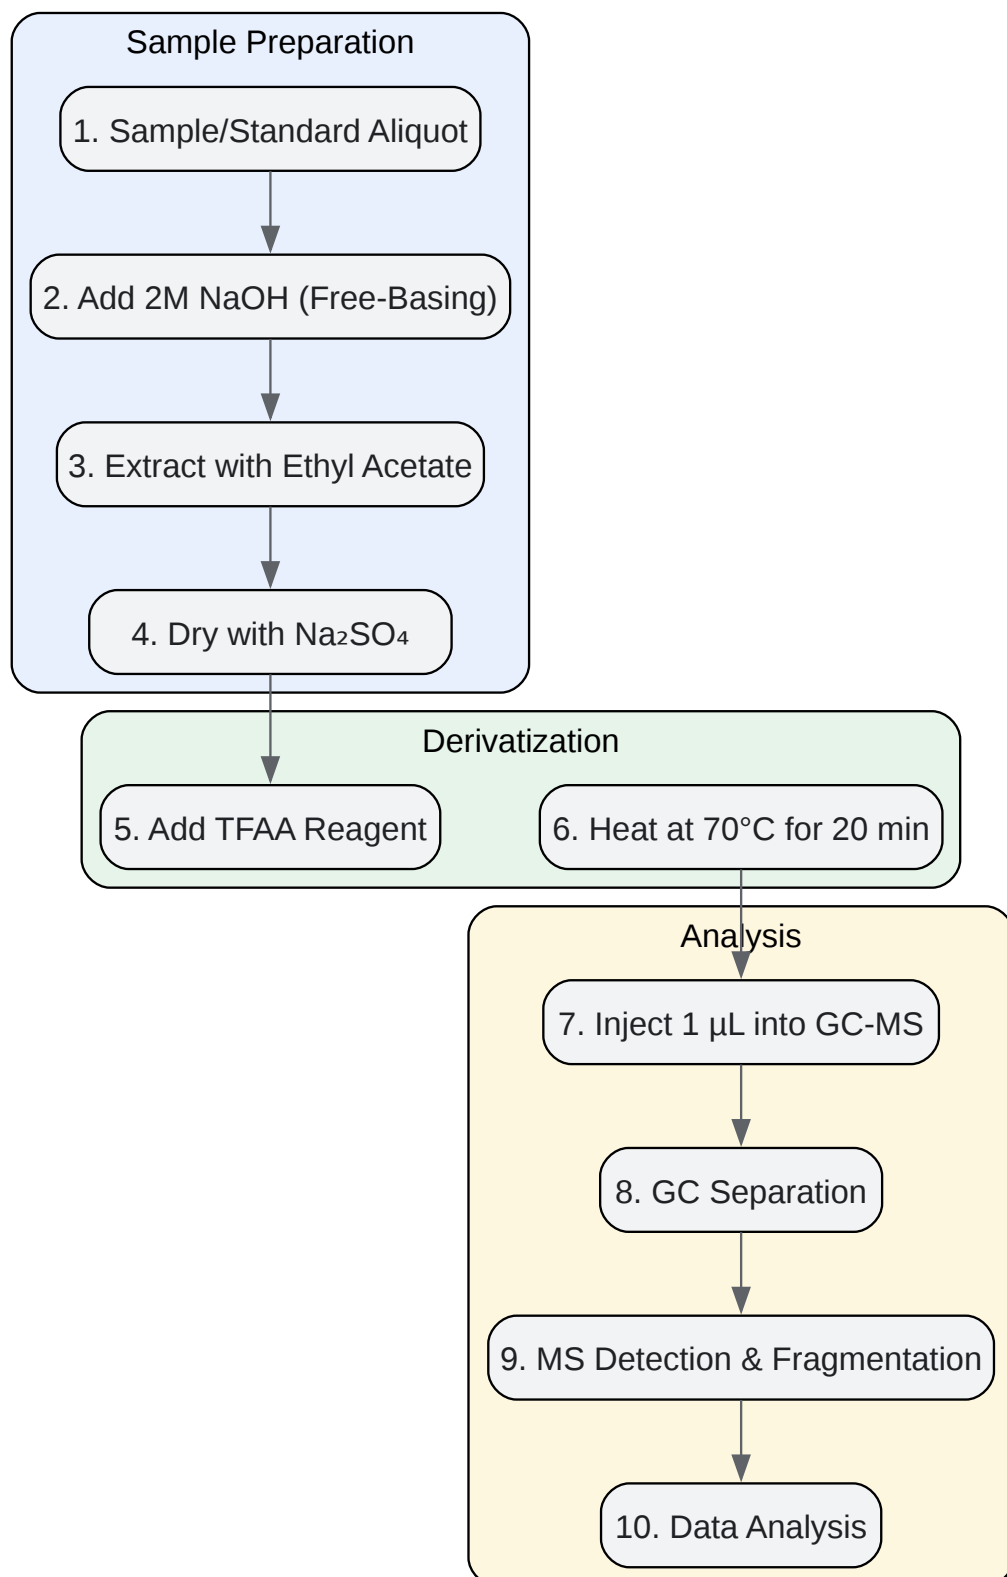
Sample Preparation

1. Sample/Standard Aliquot

2. Add 2M NaOH (Free-Basing)

3. Extract with Ethyl Acetate

4. Dry with $Na_2SO_4$

Derivatization

5. Add TFAA Reagent

6. Heat at 70°C for 20 min

Analysis

7. Inject 1 µL into GC-MS

8. GC Separation

9. MS Detection & Fragmentation

10. Data Analysis